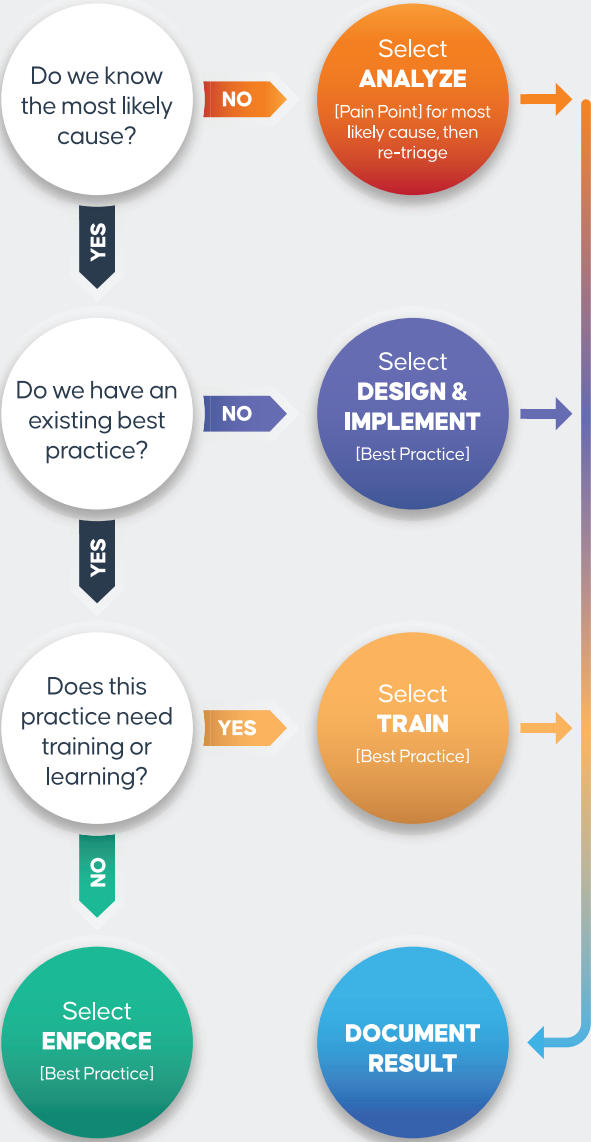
Do we know the most likely cause?

NO

Select
ANALYZE
[Pain Point] for most likely cause, then re-triage

YES

Do we have an existing best practice?

NO

Select
DESIGN & IMPLEMENT
[Best Practice]

YES

Does this practice need training or learning?

YES

Select
TRAIN
[Best Practice]

NO

Select
ENFORCE
[Best Practice]

DOCUMENT RESULT